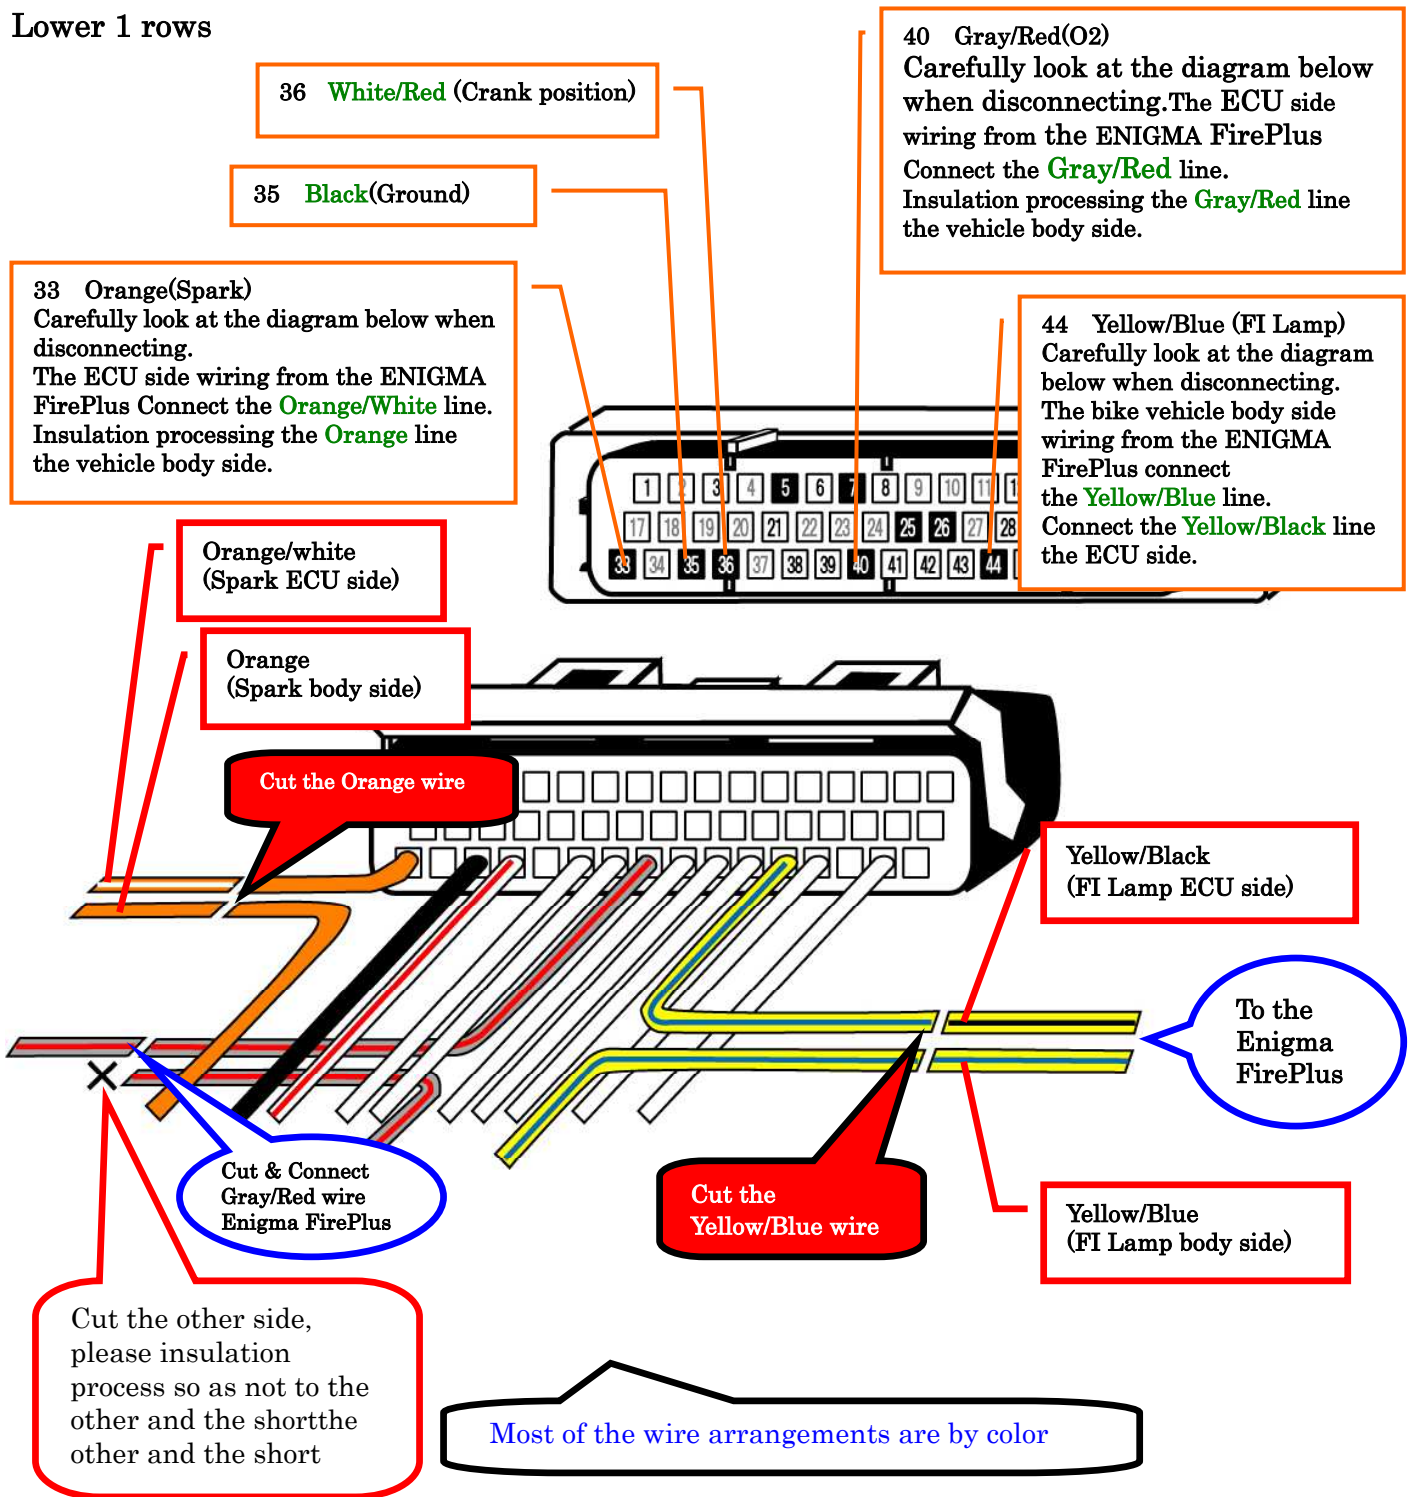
Lower 1 rows

36 White/Red (Crank position)

35 Black(Ground)

33 Orange(Spark)
Carefully look at the diagram below when disconnecting.
The ECU side wiring from the ENIGMA FirePlus Connect the Orange/White line.
Insulation processing the Orange line the vehicle body side.

40 Gray/Red(O2)
Carefully look at the diagram below when disconnecting.The ECU side wiring from the ENIGMA FirePlus
Connect the Gray/Red line.
Insulation processing the Gray/Red line the vehicle body side.

44 Yellow/Blue (FI Lamp)
Carefully look at the diagram below when disconnecting.
The bike vehicle body side wiring from the ENIGMA FirePlus connect the Yellow/Blue line.
Connect the Yellow/Black line the ECU side.

1 2 3 4 5 6 7 8 9 10 11 1
17 18 19 20 21 22 23 24 25 26 27 28
33 34 35 36 37 38 39 40 41 42 43 44

Orange/white
(Spark ECU side)

Orange
(Spark body side)

Cut the Orange wire

Yellow/Black
(FI Lamp ECU side)

To the Enigma FirePlus

Cut & Connect Gray/Red wire Enigma FirePlus

Cut the Yellow/Blue wire

Yellow/Blue
(FI Lamp body side)

Cut the other side, please insulation process so as not to the other and the shortthe other and the short

Most of the wire arrangements are by color